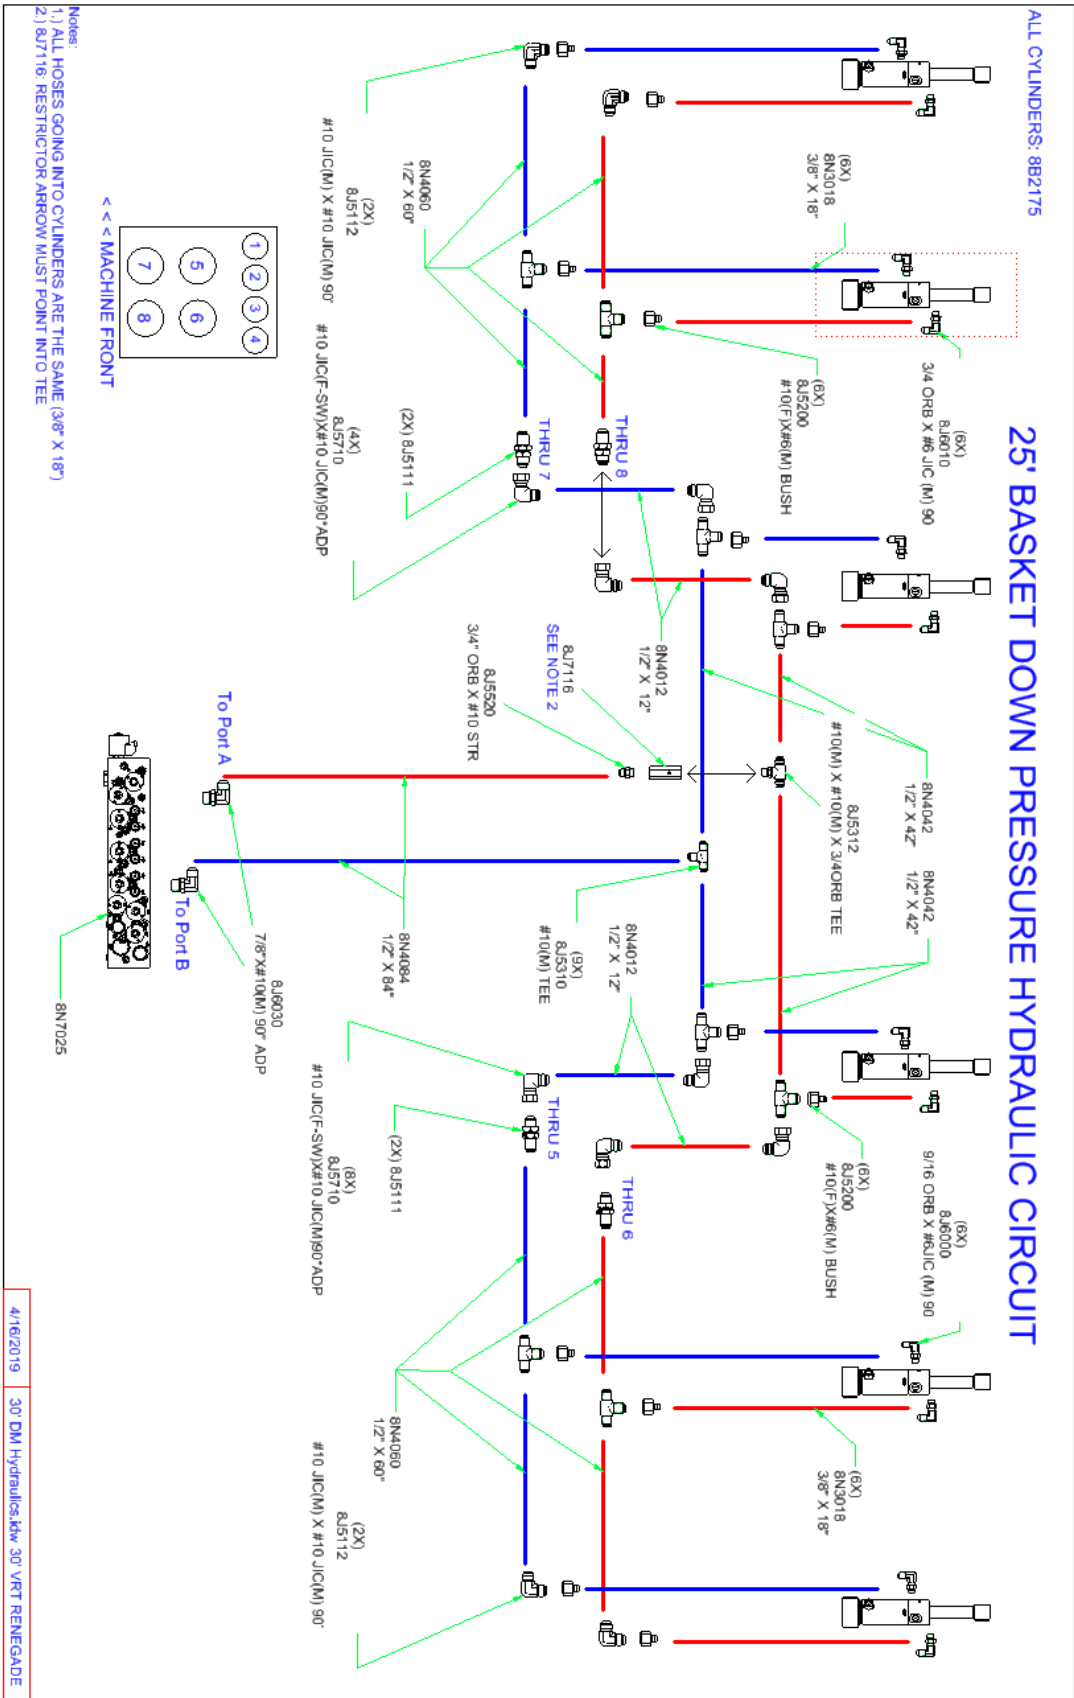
25' BASKET DOWN PRESSURE HYDRAULIC CIRCUIT

ALL CYLINDERS: 8B2175

Notes:
1.) ALL HOSES GOING INTO CYLINDERS ARE THE SAME (3/8" X 18")
2.) 8J7116 RESTRICTOR ARROW MUST POINT INTO TEE

< < < MACHINE FRONT

1 2 3 4
5 6
7 8

(6X)
8N3018
3/8" X 18"

(6X)
8J6010
3/4 ORB X #6 JIC (M) 90

(6X)
8J5200
#10(F)X#6(M) BUSH

8N4060
1/2" X 60"

(2X)
8J5112
#10 JIC(M) X #10 JIC(M) 90'

(2X) 8J5111

(4X)
8J5710
#10 JIC(F-SW)X#10 JIC(M)90°ADP

THRU 7

THRU 8

8N4012
1/2" X 12"

8J7116
SEE NOTE 2

8J5520
3/4" ORB X #10 STR

To Port A

8N4042
1/2" X 42"

8J5312
#10(M) X #10(M) X 3/4ORB TEE

8N4042
1/2" X 42"

8N4012
1/2" X 12"

(9X)
8J5310
#10(M) TEE

8N4084
1/2" X 84"

To Port B

8J6030
7/8"X#10(M) 90' ADP

8N7025

(6X)
8J6000
9/16 ORB X #6JIC (M) 90

(6X)
8J5200
#10(F)X#6(M) BUSH

THRU 5

THRU 6

(2X) 8J5111

(8X)
8J5710
#10 JIC(F-SW)X#10 JIC(M)90°ADP

8N4060
1/2" X 60"

(6X)
8N3018
3/8" X 18"

(2X)
8J5112
#10 JIC(M) X #10 JIC(M) 90'

4/16/2019

30' DM Hydraulics.idw 30' VRT RENEGADE